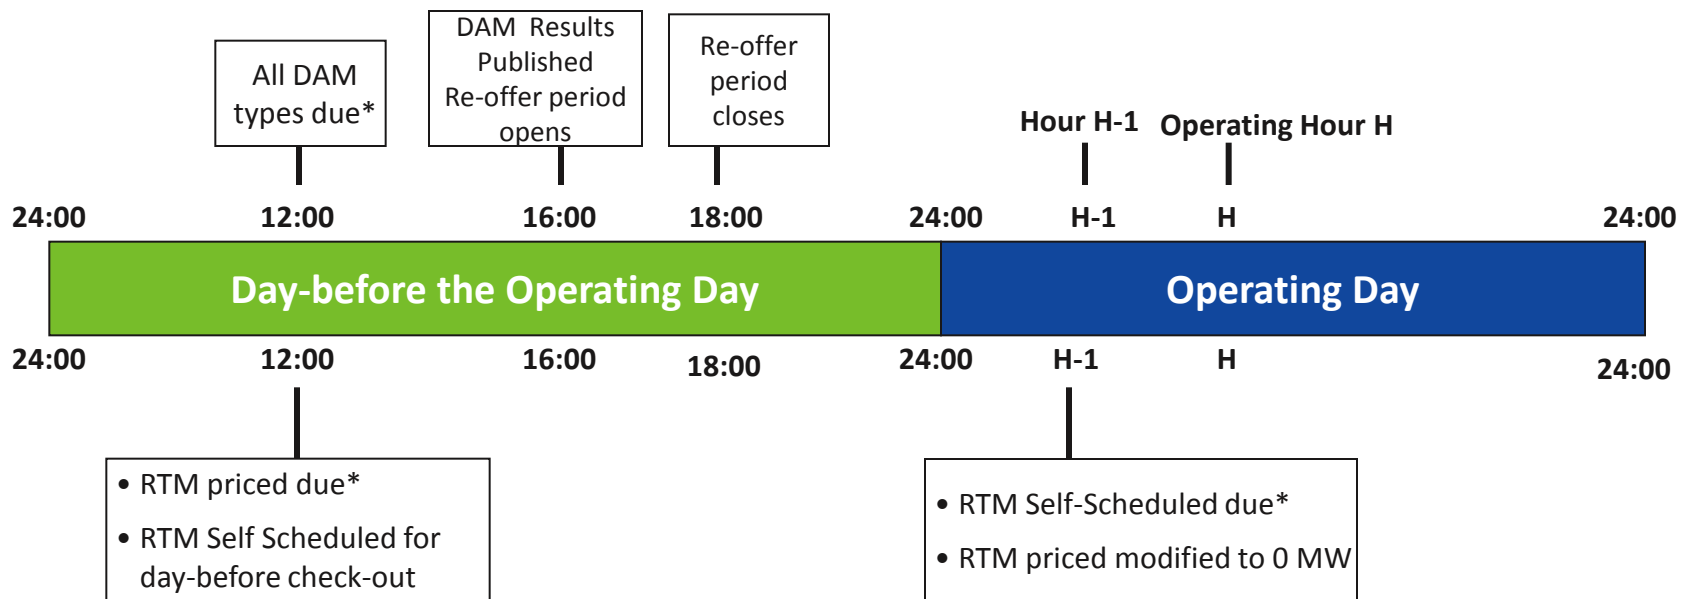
All DAM types due*

DAM Results Published Re-offer period opens

Re-offer period closes

Hour H-1

Operating Hour H

24:00 12:00 16:00 18:00 24:00 H-1 H 24:00

Day-before the Operating Day

Operating Day

24:00 12:00 16:00 18:00 24:00 H-1 H 24:00

• RTM priced due*
• RTM Self Scheduled for day-before check-out

• RTM Self-Scheduled due*
• RTM priced modified to 0 MW